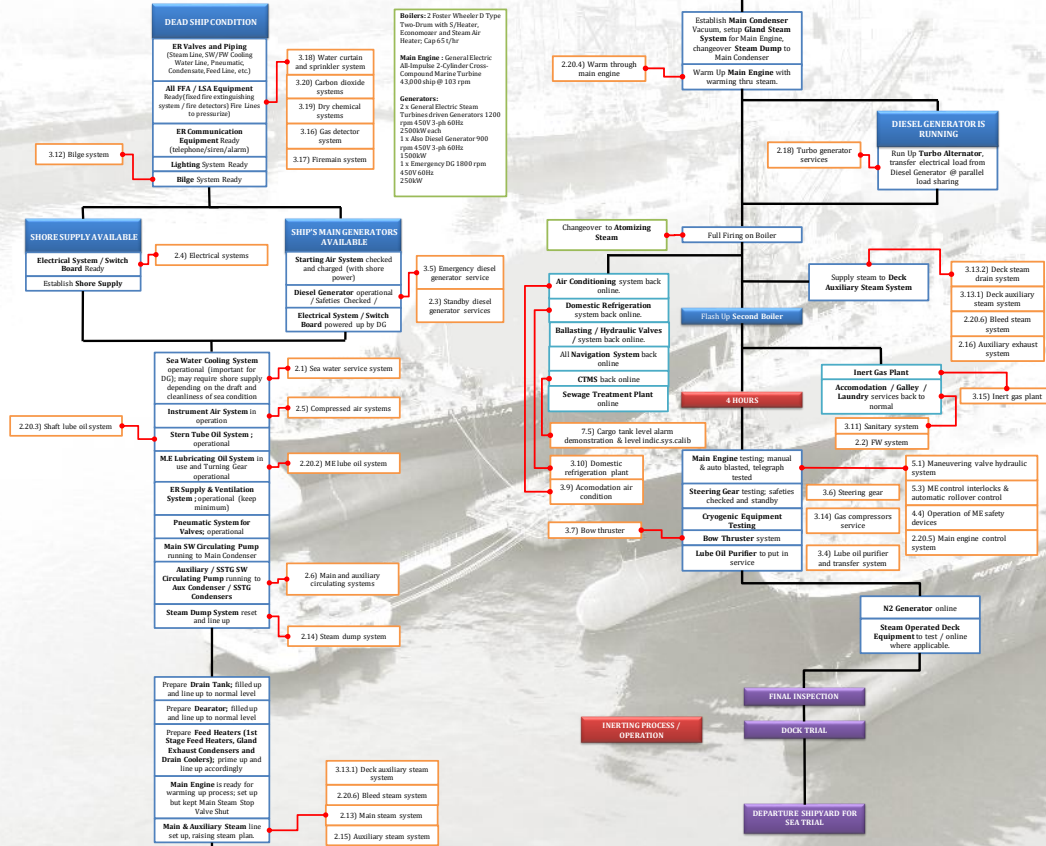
DEAD SHIP CONDITION

ER Valves and Piping (Steam Line, SW/FW Cooling Water Line, Pneumatic, Condensate, Feed Line, etc)

All FFA / LSA Equipment Ready(fixed fire extinguishing system / fire detectors) Fire Lines to pressurize)

ER Communication Equipment Ready (telephone/siren/alarm)

Lighting System Ready

Bilge System Ready

3.18) Water curtain and sprinkler system

3.20) Carbon dioxide systems

3.19) Dry chemical systems

3.16) Gas detector system

3.17) Firemain system

3.12) Bilge system

Boilers: 2 Foster Wheeler D Type Two-Drum with S/Heater, Economizer and Steam Air Heater; Cap 65 t/hr

Main Engine : General Electric All-Impulse 2-Cylinder Cross-Compound Marine Turbine 43,000 shp @ 103 rpm

Generators:
2 x General Electric Steam Turbines driven Generators 1200 rpm 450V 3-ph 60Hz 2500kW each
1 x Also Diesel Generator 900 rpm 450V 3-ph 60Hz 1500kW
1 x Emergency DG 1800 rpm 450V 60Hz 250kW

Establish Main Condenser Vacuum, setup Gland Steam System for Main Engine, changeover Steam Dump to Main Condenser

Warm Up Main Engine with warming thru steam.

2.20.4) Warm through main engine

DIESEL GENERATOR IS RUNNING

Run Up Turbo Alternator, transfer electrical load from Diesel Generator @ parallel load sharing

2.18) Turbo generator services

SHORE SUPPLY AVAILABLE

Electrical System / Switch Board Ready

Establish Shore Supply

2.4) Electrical systems

SHIP'S MAIN GENERATORS AVAILABLE

Starting Air System checked and charged (with shore power)

Diesel Generator operational / Safeties Checked /

Electrical System / Switch Board powered up by DG

3.5) Emergency diesel generator service

2.3) Standby diesel generator services

Changeover to Atomizing Steam

Full Firing on Boiler

Supply steam to Deck Auxiliary Steam System

3.13.2) Deck steam drain system

3.13.1) Deck auxiliary steam system

2.20.6) Bleed steam system

2.16) Auxiliary exhaust system

Flash Up Second Boiler

Air Conditioning system back online.

Domestic Refrigeration system back online.

Ballasting / Hydraulic Valves / system back online.

All Navigation System back online

CTMS back online

Sewage Treatment Plant online

4 HOURS

Inert Gas Plant

Accomodation / Galley / Laundry services back to normal

3.15) Inert gas plant

3.11) Sanitary system

2.2) FW system

7.5) Cargo tank level alarm demonstration & level indic.sys.calib

3.10) Domestic refrigeration plant

3.9) Acomodation air condition

Sea Water Cooling System operational (important for DG); may require shore supply depending on the draft and cleanliness of sea condition

2.1) Sea water service system

Instrument Air System in operation

2.5) Compressed air systems

Stern Tube Oil System ; operational

2.20.3) Shaft lube oil system

M.E Lubricating Oil System in use and Turning Gear operational

2.20.2) ME lube oil system

ER Supply & Ventilation System ; operational (keep minimum)

Pneumatic System for Valves; operational

Main SW Circulating Pump running to Main Condenser

Auxiliary / SSTG SW Circulating Pump running to Aux Condenser / SSTG Condensers

2.6) Main and auxiliary circulating systems

Steam Dump System reset and line up

2.14) Steam dump system

Main Engine testing; manual & auto blasted, telegraph tested

Steering Gear testing; safeties checked and standby

Cryogenic Equipment Testing

Bow Thruster system

Lube Oil Purifier to put in service

5.1) Maneuvering valve hydraulic system

5.3) ME control interlocks & automatic rollover control

4.4) Operation of ME safety devices

2.20.5) Main engine control system

3.6) Steering gear

3.14) Gas compressors service

3.7) Bow thruster

3.4) Lube oil purifier and transfer system

N2 Generator online

Steam Operated Deck Equipment to test / online where applicable.

FINAL INSPECTION

INERTING PROCESS / OPERATION

DOCK TRIAL

DEPARTURE SHIPYARD FOR SEA TRIAL

Prepare Drain Tank; filled up and line up to normal level

Prepare Dearator; filled up and line up to normal level

Prepare Feed Heaters (1st Stage Feed Heaters, Gland Exhaust Condensers and Drain Coolers); prime up and line up accordingly

Main Engine is ready for warming up process; set up but kept Main Steam Stop Valve Shut

Main & Auxiliary Steam line set up, raising steam plan.

3.13.1) Deck auxiliary steam system

2.20.6) Bleed steam system

2.13) Main steam system

2.15) Auxiliary steam system